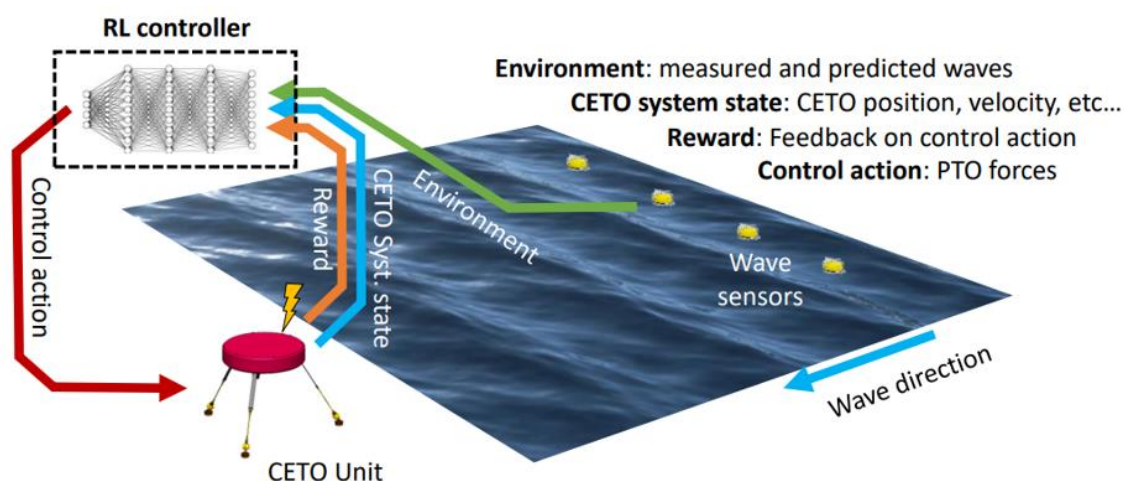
RL controller

Environment: measured and predicted waves
CETO system state: CETO position, velocity, etc…
Reward: Feedback on control action
Control action: PTO forces

Control action

Reward

CETO Syst. state

Environment

Wave sensors

Wave direction

CETO Unit